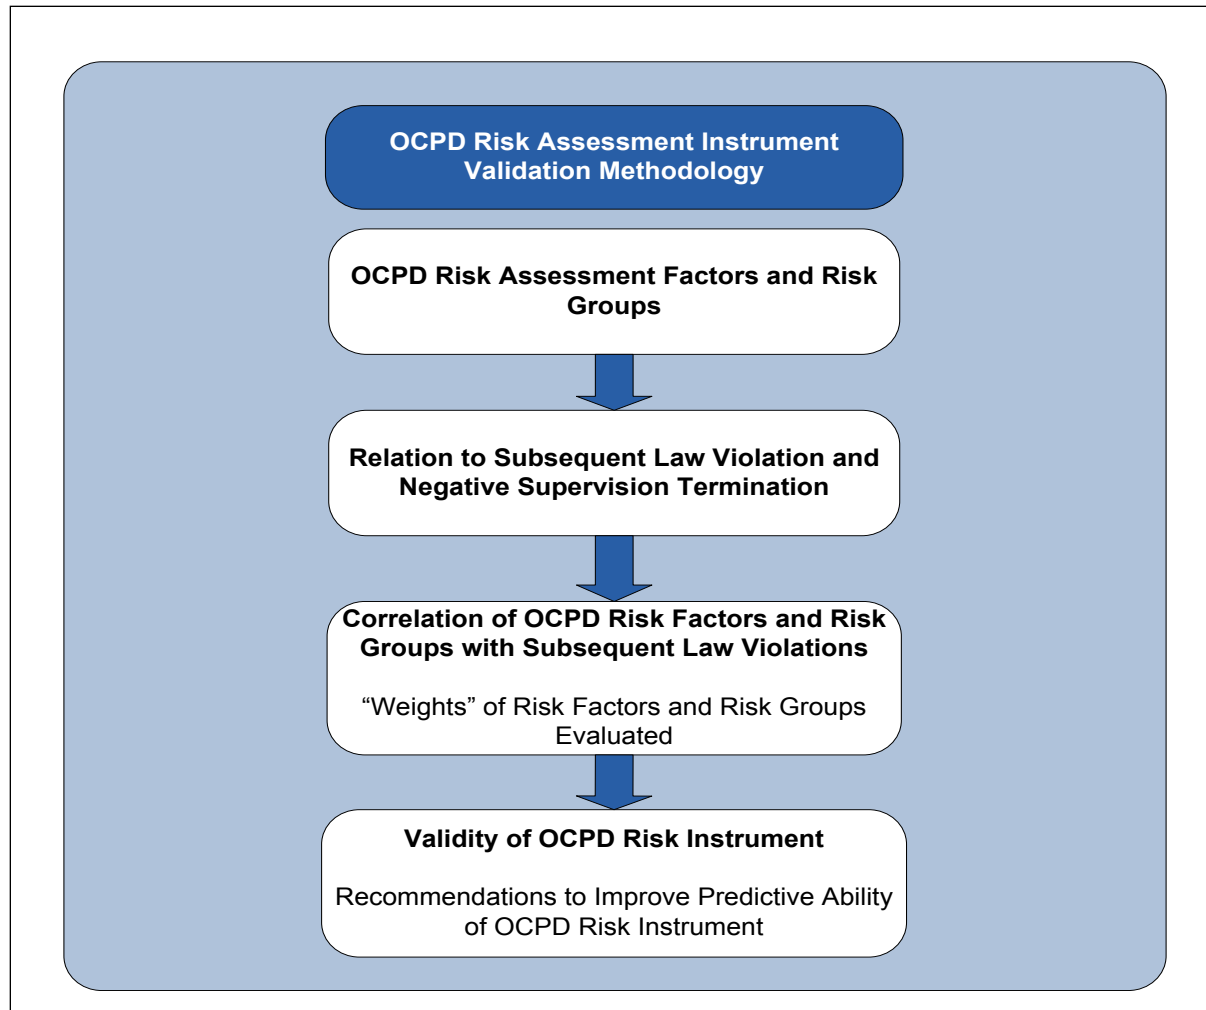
OCPD Risk Assessment Instrument Validation Methodology

OCPD Risk Assessment Factors and Risk Groups

Relation to Subsequent Law Violation and Negative Supervision Termination

Correlation of OCPD Risk Factors and Risk Groups with Subsequent Law Violations

“Weights” of Risk Factors and Risk Groups Evaluated

Validity of OCPD Risk Instrument

Recommendations to Improve Predictive Ability of OCPD Risk Instrument